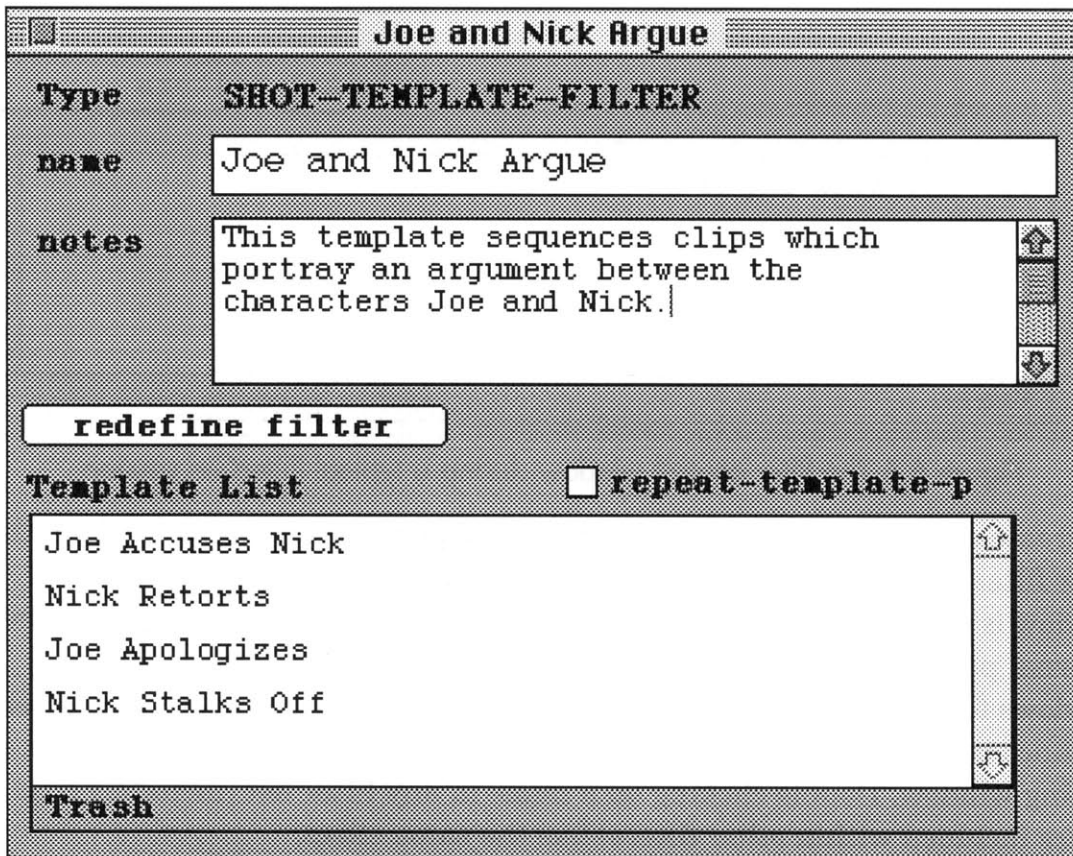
Joe and Nick Argue

Type SHOT-TEMPLATE-FILTER

name Joe and Nick Argue

notes This template sequences clips which portray an argument between the characters Joe and Nick.

redefine filter

Template List

repeat-template-p

Joe Accuses Nick

Nick Retorts

Joe Apologizes

Nick Stalks Off

Trash